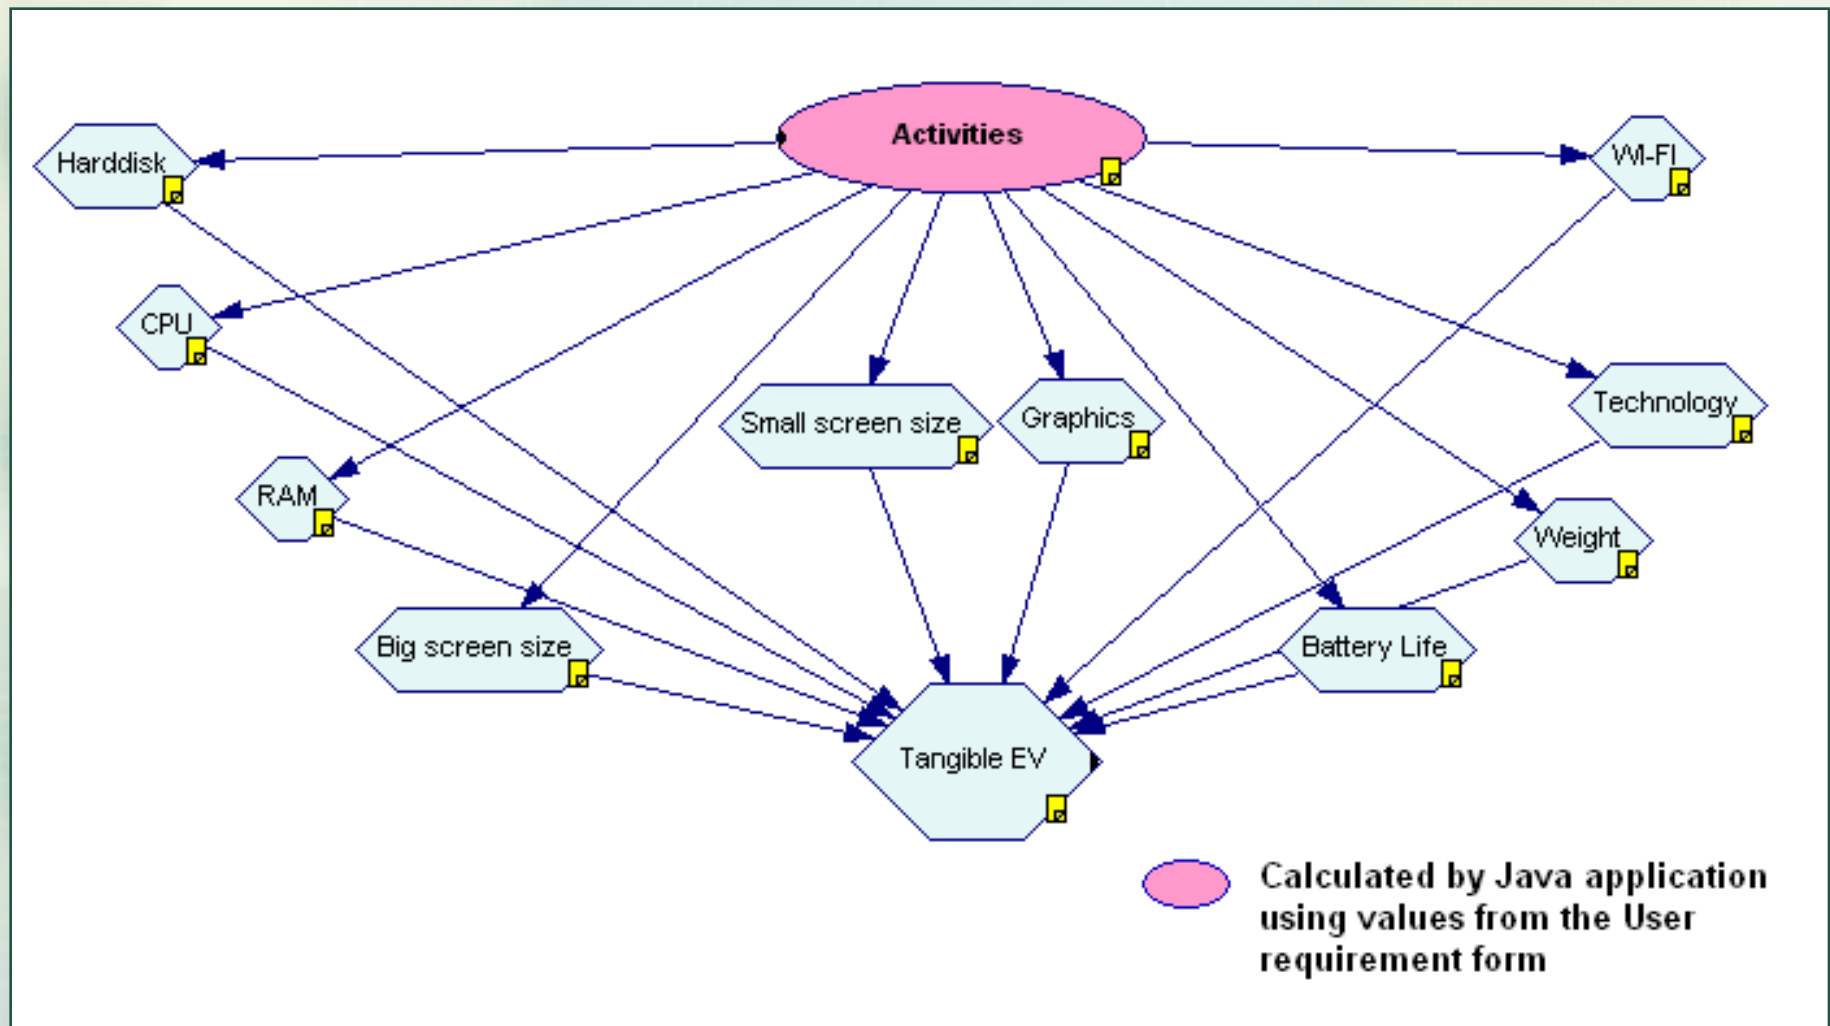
Activities

Harddisk

WI-FI

CPU

Small screen size

Graphics

Technology

RAM

Weight

Big screen size

Battery Life

Tangible EV

Calculated by Java application using values from the User requirement form